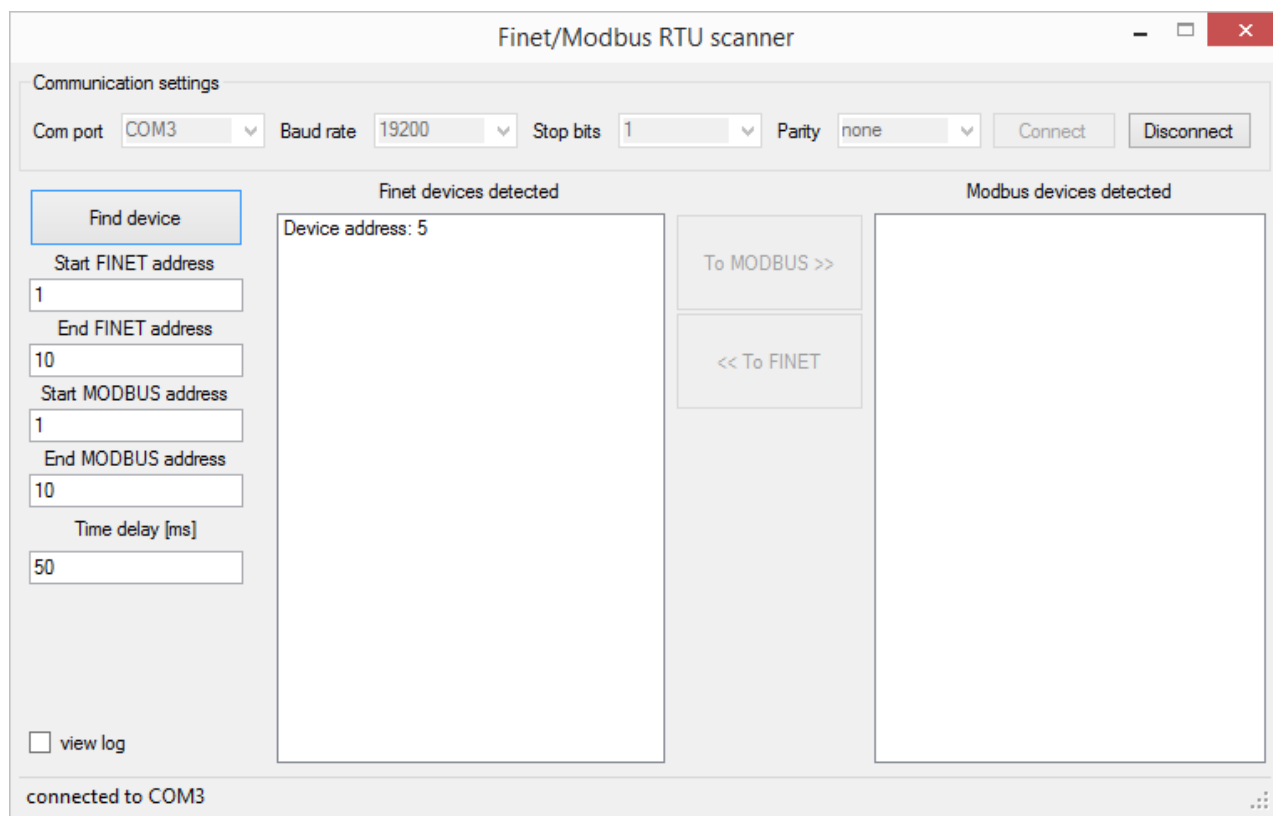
Finet/Modbus RTU scanner

Communication settings

Com port COM3 Baud rate 19200 Stop bits 1 Parity none Connect Disconnect

Find device

Start FINET address
1
End FINET address
10
Start MODBUS address
1
End MODBUS address
10
Time delay [ms]
50

view log

Finet devices detected

Device address: 5

To MODBUS >>

<< To FINET

Modbus devices detected

connected to COM3